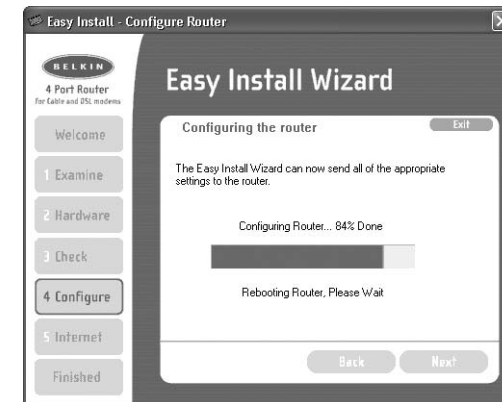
Easy Install - Configure Router

BELKIN
4 Port Router
For Cable and DSL modems

Easy Install Wizard

Welcome
1 Examine
2 Hardware
3 Check
4 Configure
5 Internet
Finished

Configuring the router

Exit

The Easy Install Wizard can now send all of the appropriate settings to the router.

Configuring Router... 84% Done

Rebooting Router, Please Wait

Back
Next